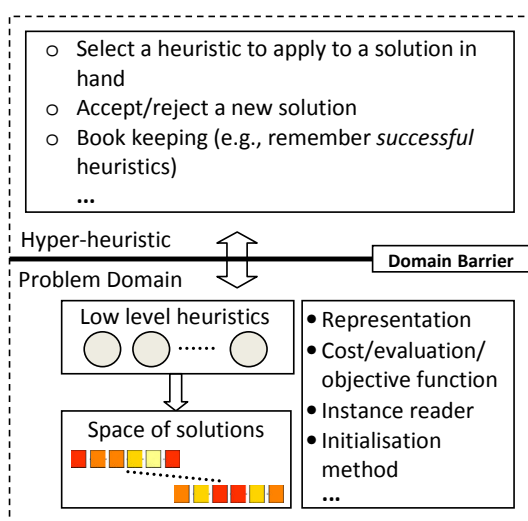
o Select a heuristic to apply to a solution in hand
o Accept/reject a new solution
o Book keeping (e.g., remember *successful* heuristics)
...

Hyper-heuristic

Domain Barrier

Problem Domain

Low level heuristics

......

Space of solutions

• Representation
• Cost/evaluation/ objective function
• Instance reader
• Initialisation method
...